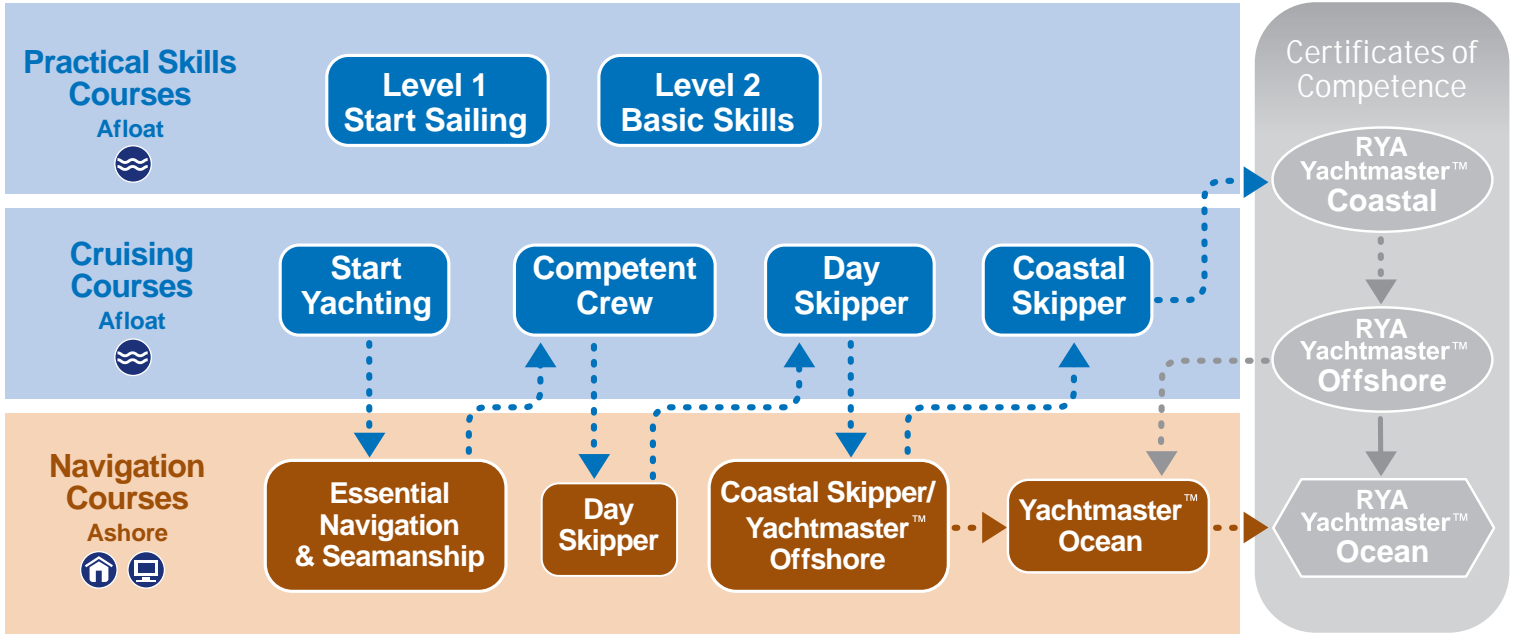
Practical Skills Courses
Afloat

Level 1
Start Sailing

Level 2
Basic Skills

Certificates of Competence

RYA
Yachtmaster™
Coastal

Cruising Courses
Afloat

Start Yachting

Competent Crew

Day Skipper

Coastal Skipper

RYA
Yachtmaster™
Offshore

Navigation Courses
Ashore

Essential Navigation & Seamanship

Day Skipper

Coastal Skipper/ Yachtmaster™ Offshore

Yachtmaster™ Ocean

RYA
Yachtmaster™
Ocean